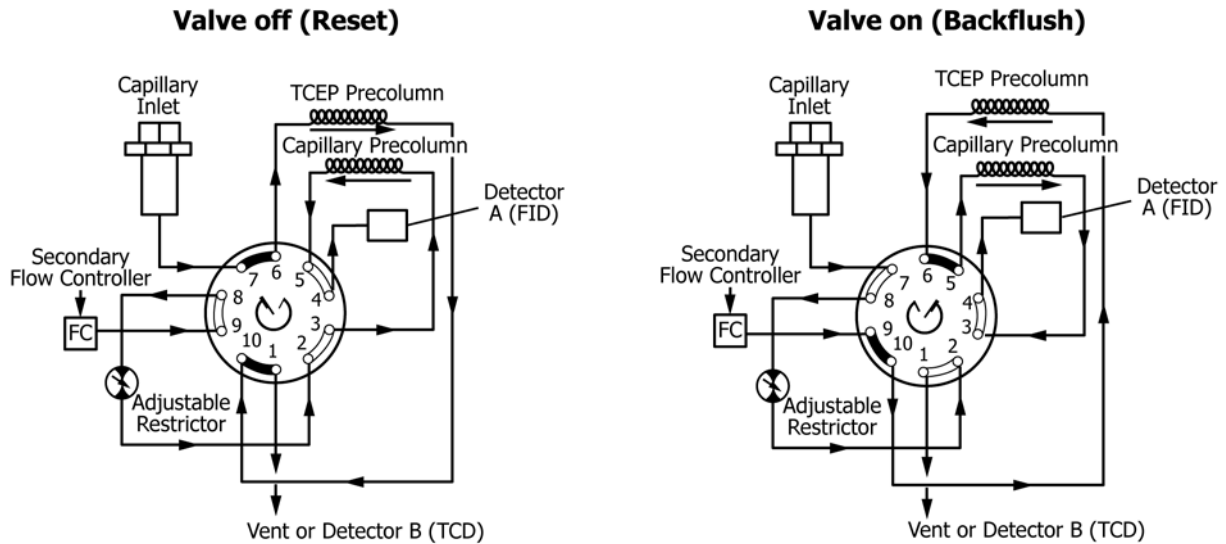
Valve off (Reset)

Capillary Inlet

TCEP Precolumn

Capillary Precolumn

Detector A (FID)

Secondary Flow Controller

FC

7 6 5 8 4 9 3 10 1 2

Adjustable Restrictor

Vent or Detector B (TCD)

Valve on (Backflush)

Capillary Inlet

TCEP Precolumn

Capillary Precolumn

Detector A (FID)

Secondary Flow Controller

FC

7 6 5 8 4 9 3 10 1 2

Adjustable Restrictor

Vent or Detector B (TCD)